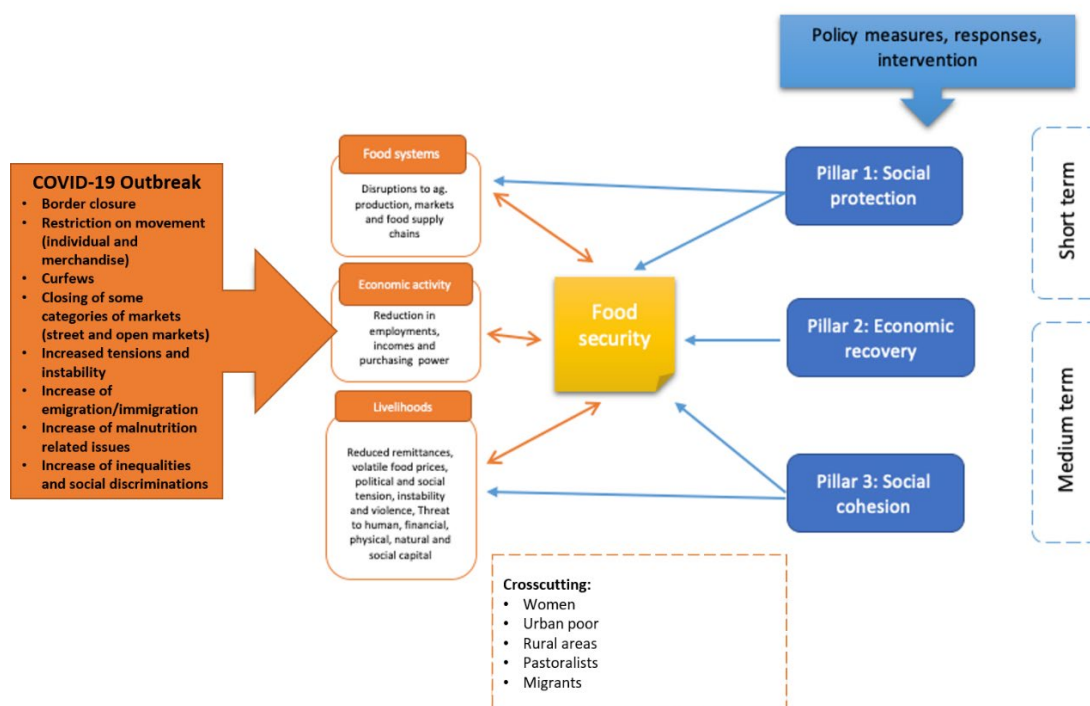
Policy measures, responses, intervention

COVID-19 Outbreak
- Border closure
- Restriction on movement (individual and merchandise)
- Curfews
- Closing of some categories of markets (street and open markets)
- Increased tensions and instability
- Increase of emigration/immigration
- Increase of malnutrition related issues
- Increase of inequalities and social discriminations

Food systems

Disruptions to ag. production, markets and food supply chains

Economic activity

Reduction in employments, incomes and purchasing power

Livelihoods

Reduced remittances, volatile food prices, political and social tension, instability and violence, Threat to human, financial, physical, natural and social capital

Food security

Pillar 1: Social protection

Pillar 2: Economic recovery

Pillar 3: Social cohesion

Short term

Medium term

Crosscutting:
- Women
- Urban poor
- Rural areas
- Pastoralists
- Migrants